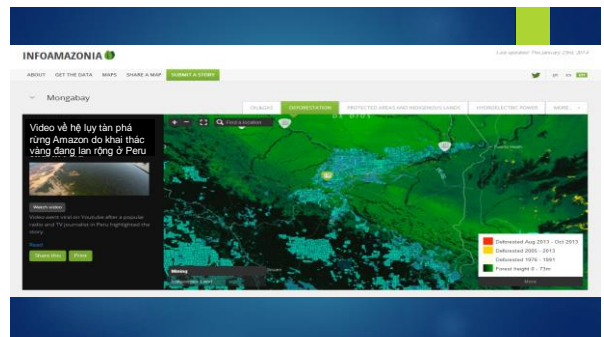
INFOAMAZONIA

Last updated: Thursday January 23rd, 2014

ABOUT GET THE DATA MAPS SHARE A MAP SUBMIT A STORY

Mongabay

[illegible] DEFORESTATION PROTECTED AREAS AND INDIGENOUS LANDS HYDROELECTRIC POWER MORE

Find a location

Video về hệ lụy tàn phá rừng Amazon do khai thác vàng đang lan rộng ở Peru

Watch video

Video went viral on Youtube after a popular radio and TV journalist in Peru highlighted the story

Read

Share this Print

Mining

Deforested Aug 2013 - Oct 2013
Deforested 2005 - 2013
Deforested 1976 - 1991
Forest height 0 - 73m